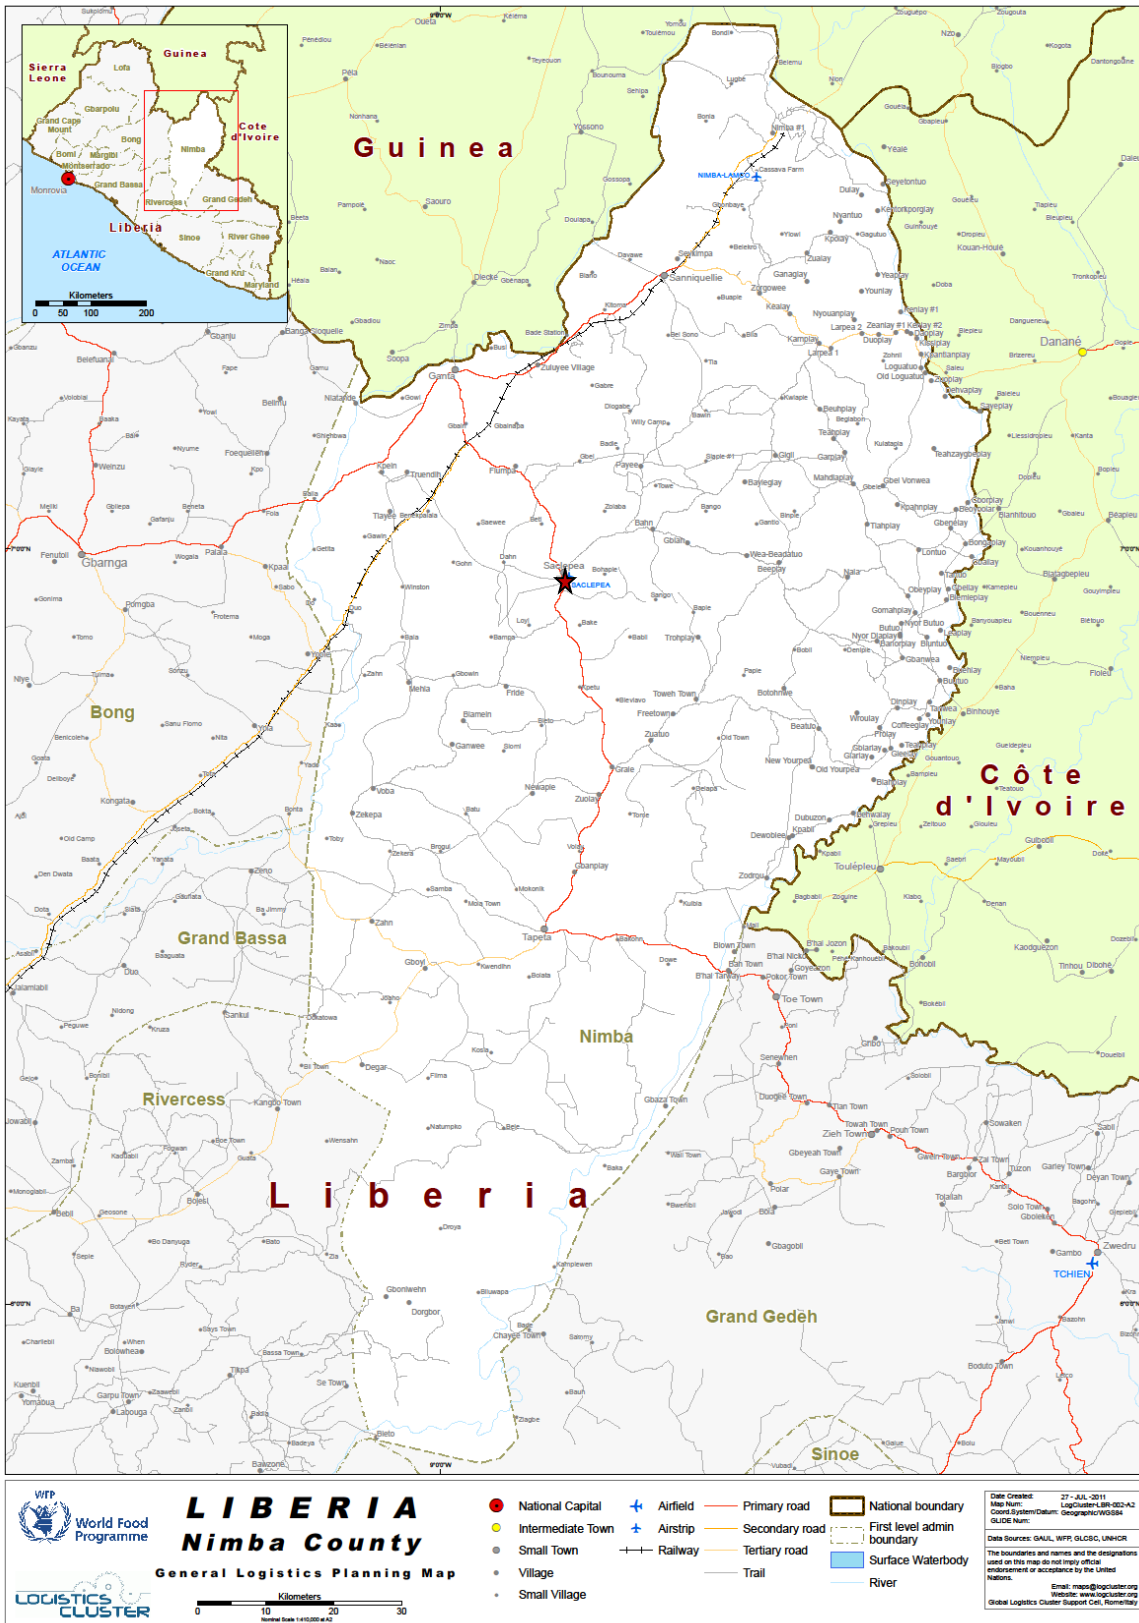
Guinea
Sierra Leone
Lofa
Gbarpolu
Grand Cape Mount
Bong
Bomi
Margibi
Montserrado
Monrovia
Grand Bassa
Nimba
Cote d'Ivoire
Rivercess
Grand Gedeh
Liberia
Sinoe
River Gheo
ATLANTIC OCEAN
Grand Kru
Maryland
Kilometers
0 50 100 200

G u i n e a
Ouéta
Yomou
Bonou
Nzo
Lola
Danané
Nimba #1
NIMBA-LAMCO
Cassava Farm
Sanniquellie
Ganta
Zuluyee Village
Bade Station
Busi
Soopa
Belefuani
Bong
Gbarnga
Palala
Totota
Kpaai
Saclepea
SACLEPEA
Karnplay
Loguatuo
Duoplay
Larpea 2
Zeanlay #1
Bahn
Flumpa
Tiaplea
Graie
Tappita
Zuolay
Nimba
Toe Town
Grand Bassa
Rivercess
Zieh Town
Towah Town
Pouh Town
Zwedru
TCHIEN
Grand Gedeh
Sinoe
Côte d'Ivoire
Toulépleu
Blétouo
Flotou
Binhouyé
Tinhou
Diboké
Guiglo
L i b e r i a
Old Yourpea
New Yourpea
Blowlay
Cheyee Town
Dorgbor
Gboniwehn
Kahnplewen
Zlagbe

wfp
World Food Programme
LOGISTICS CLUSTER
L I B E R I A
Nimba County
General Logistics Planning Map
Kilometers
0 10 20 30
Nominal Scale 1:410,000 at A2
National Capital
Intermediate Town
Small Town
Village
Small Village
Airfield
Airstrip
Railway
Primary road
Secondary road
Tertiary road
Trail
National boundary
First level admin boundary
Surface Waterbody
River
Date Created: 27 - JUL -2011
Map Num: LogCluster-LBR-002-A2
Coord.System/Datum: Geographic/WGS84
GLIDE Num:
Data Sources: GAUL, WFP, GLCSC, UNHCR
The boundaries and names and the designations used on this map do not imply official endorsement or acceptance by the United Nations.
Email: maps@logcluster.org
Website: www.logcluster.org
Global Logistics Cluster Support Cell, Rome/Italy